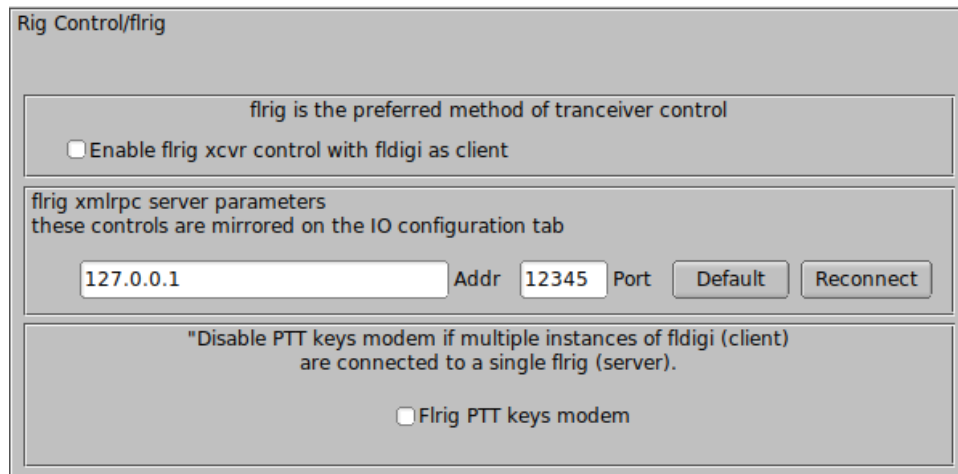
Rig Control/flrig

flrig is the preferred method of tranceiver control

Enable flrig xcvr control with fldigi as client

flrig xmlrpc server parameters
these controls are mirrored on the IO configuration tab

127.0.0.1 Addr 12345 Port Default Reconnect

"Disable PTT keys modem if multiple instances of fldigi (client) are connected to a single flrig (server).

Flrig PTT keys modem